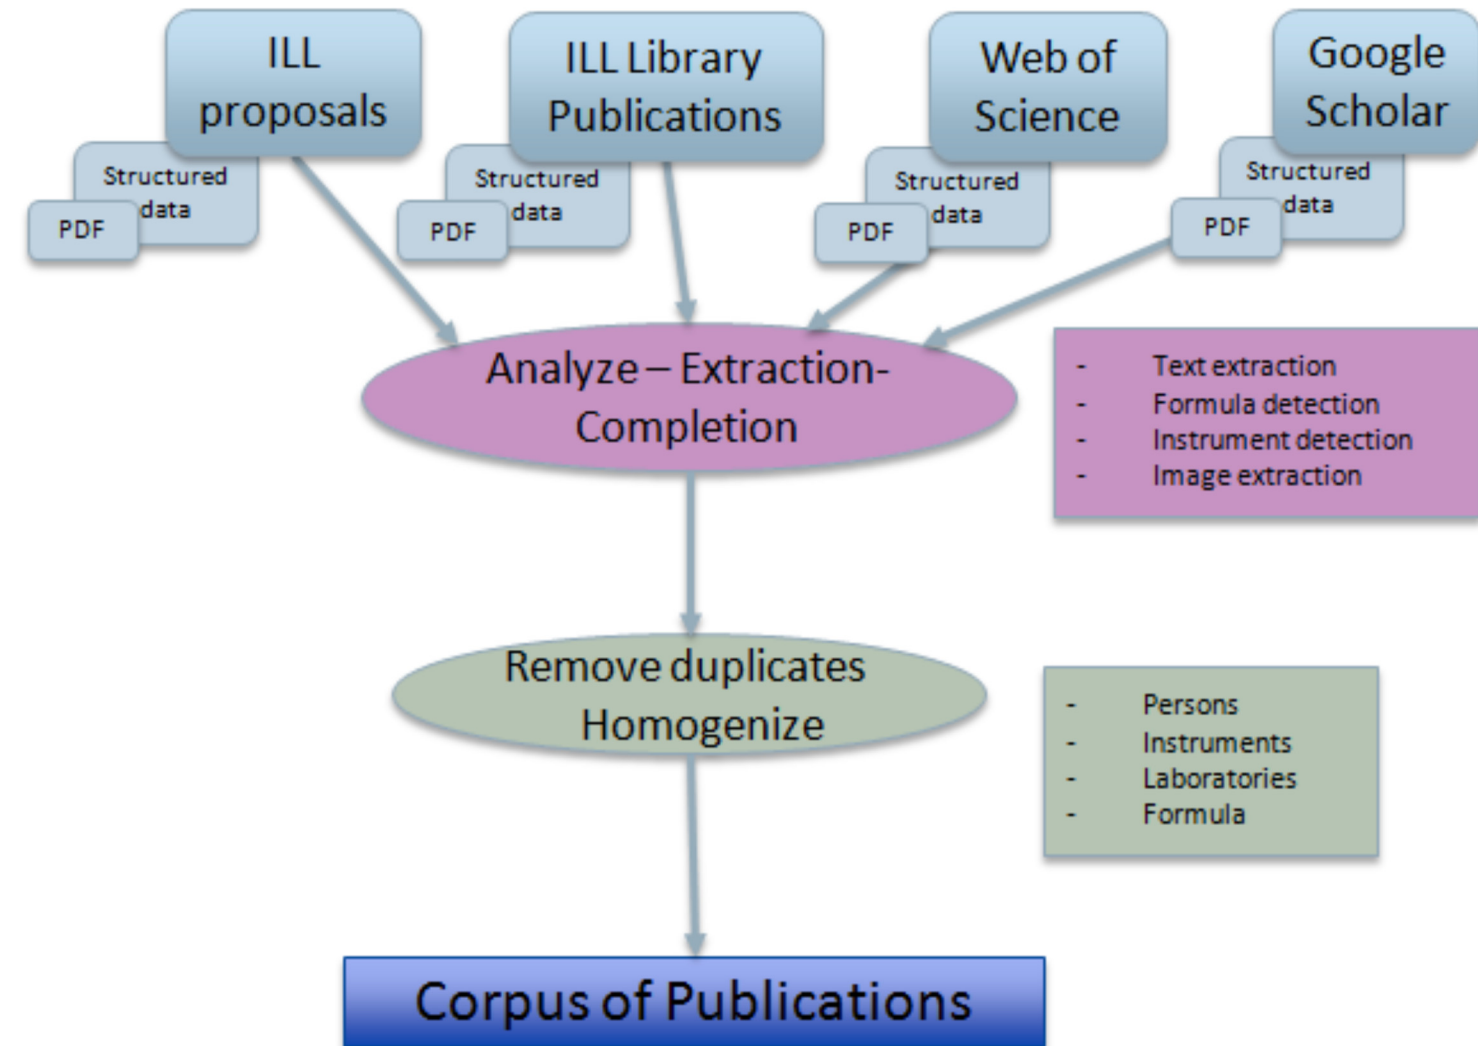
ILL proposals

Structured data

PDF

ILL Library Publications

Structured data

PDF

Web of Science

Structured data

PDF

Google Scholar

Structured data

PDF

Analyze – Extraction-Completion

- Text extraction
- Formula detection
- Instrument detection
- Image extraction

Remove duplicates Homogenize

- Persons
- Instruments
- Laboratories
- Formula

Corpus of Publications